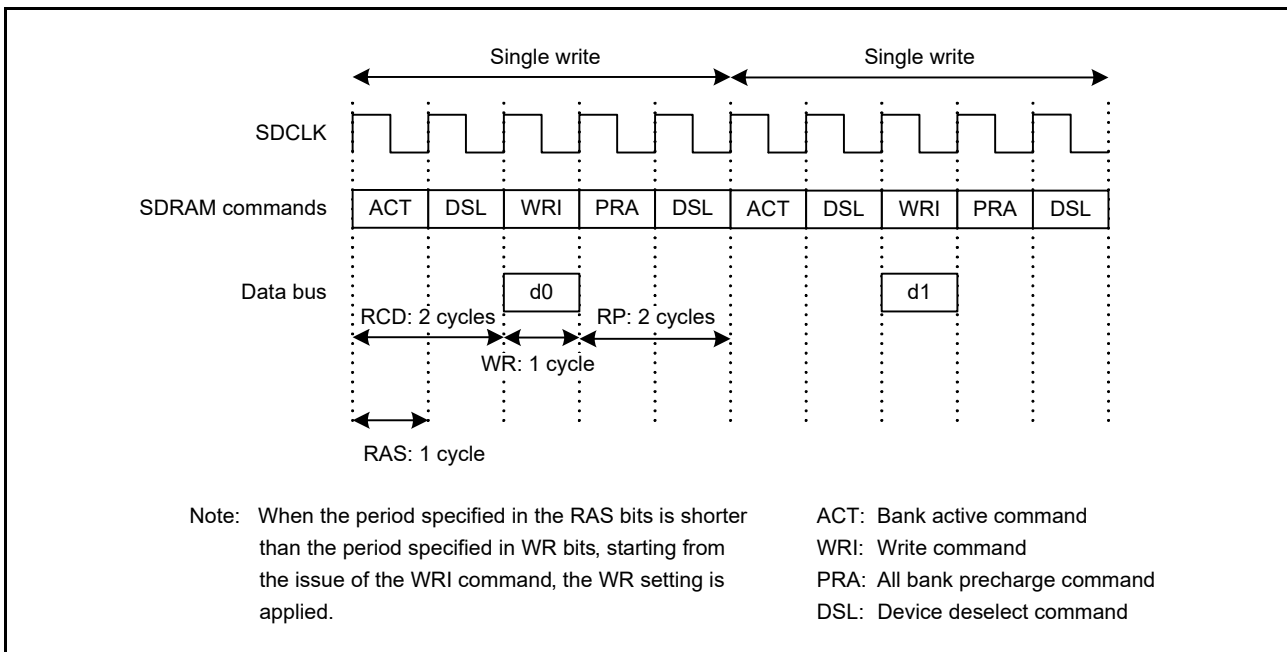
Single write

Single write

SDCLK

SDRAM commands

| ACT | DSL | WRI | PRA | DSL | ACT | DSL | WRI | PRA | DSL |
|---|---|---|---|---|---|---|---|---|---|

Data bus

d0

d1

RCD: 2 cycles

RP: 2 cycles

WR: 1 cycle

RAS: 1 cycle

Note: When the period specified in the RAS bits is shorter than the period specified in WR bits, starting from the issue of the WRI command, the WR setting is applied.

ACT: Bank active command
WRI: Write command
PRA: All bank precharge command
DSL: Device deselect command